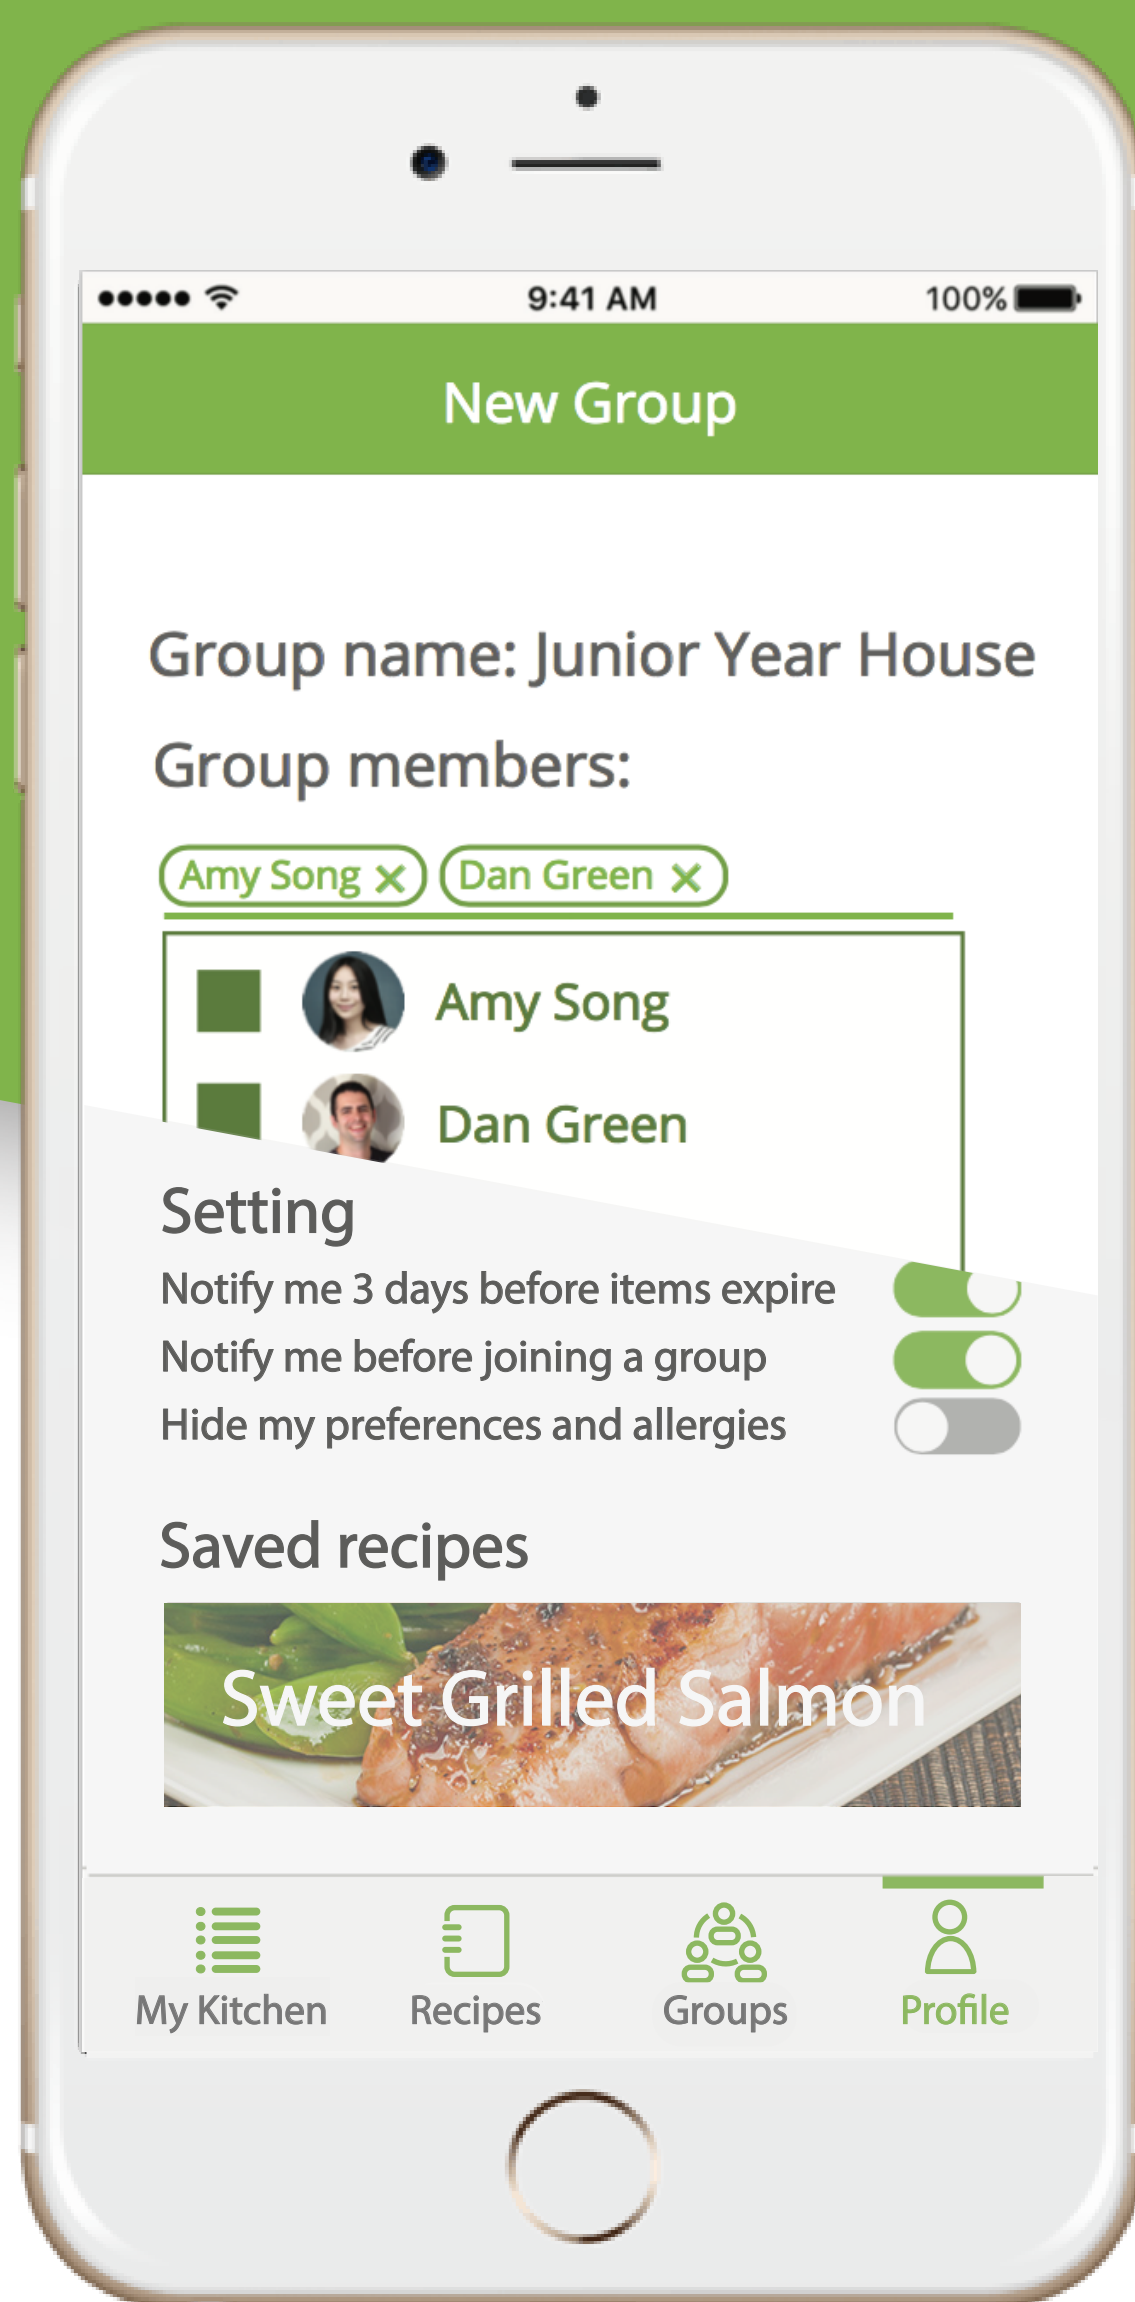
●●●●● 9:41 AM 100%

New Group

Group name: Junior Year House

Group members:

Amy Song ✕ Dan Green ✕

Amy Song

Dan Green

Setting

Notify me 3 days before items expire

Notify me before joining a group

Hide my preferences and allergies

Saved recipes

Sweet Grilled Salmon

My Kitchen Recipes Groups Profile